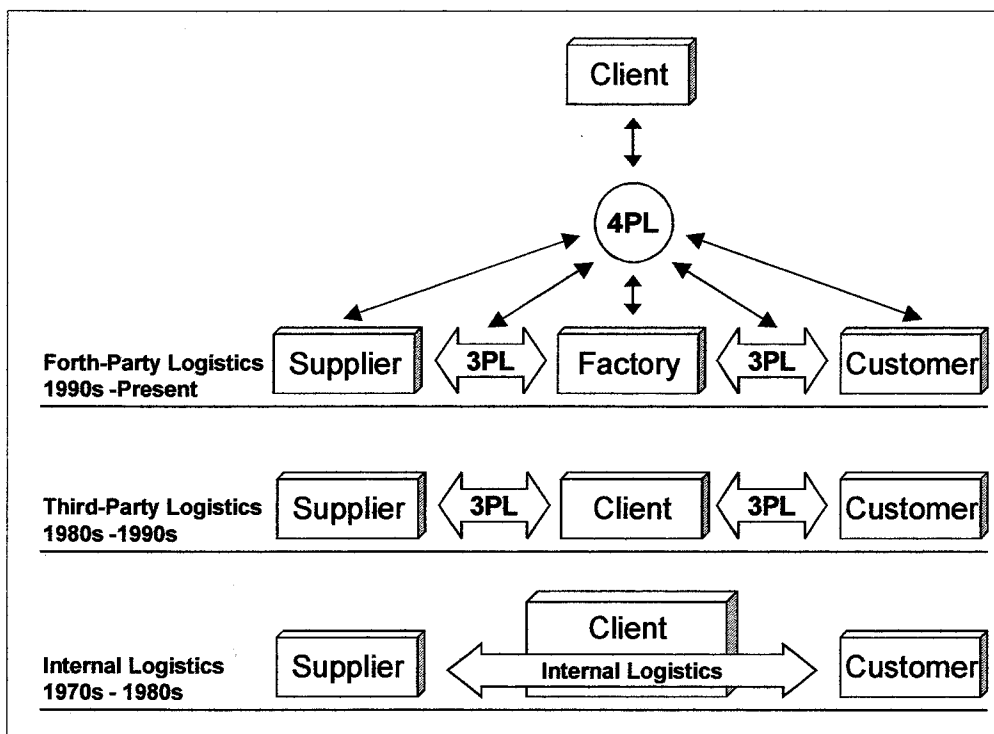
Client

4PL

Forth-Party Logistics
1990s -Present

Supplier

3PL

Factory

3PL

Customer

Third-Party Logistics
1980s -1990s

Supplier

3PL

Client

3PL

Customer

Internal Logistics
1970s - 1980s

Supplier

Client

Internal Logistics

Customer